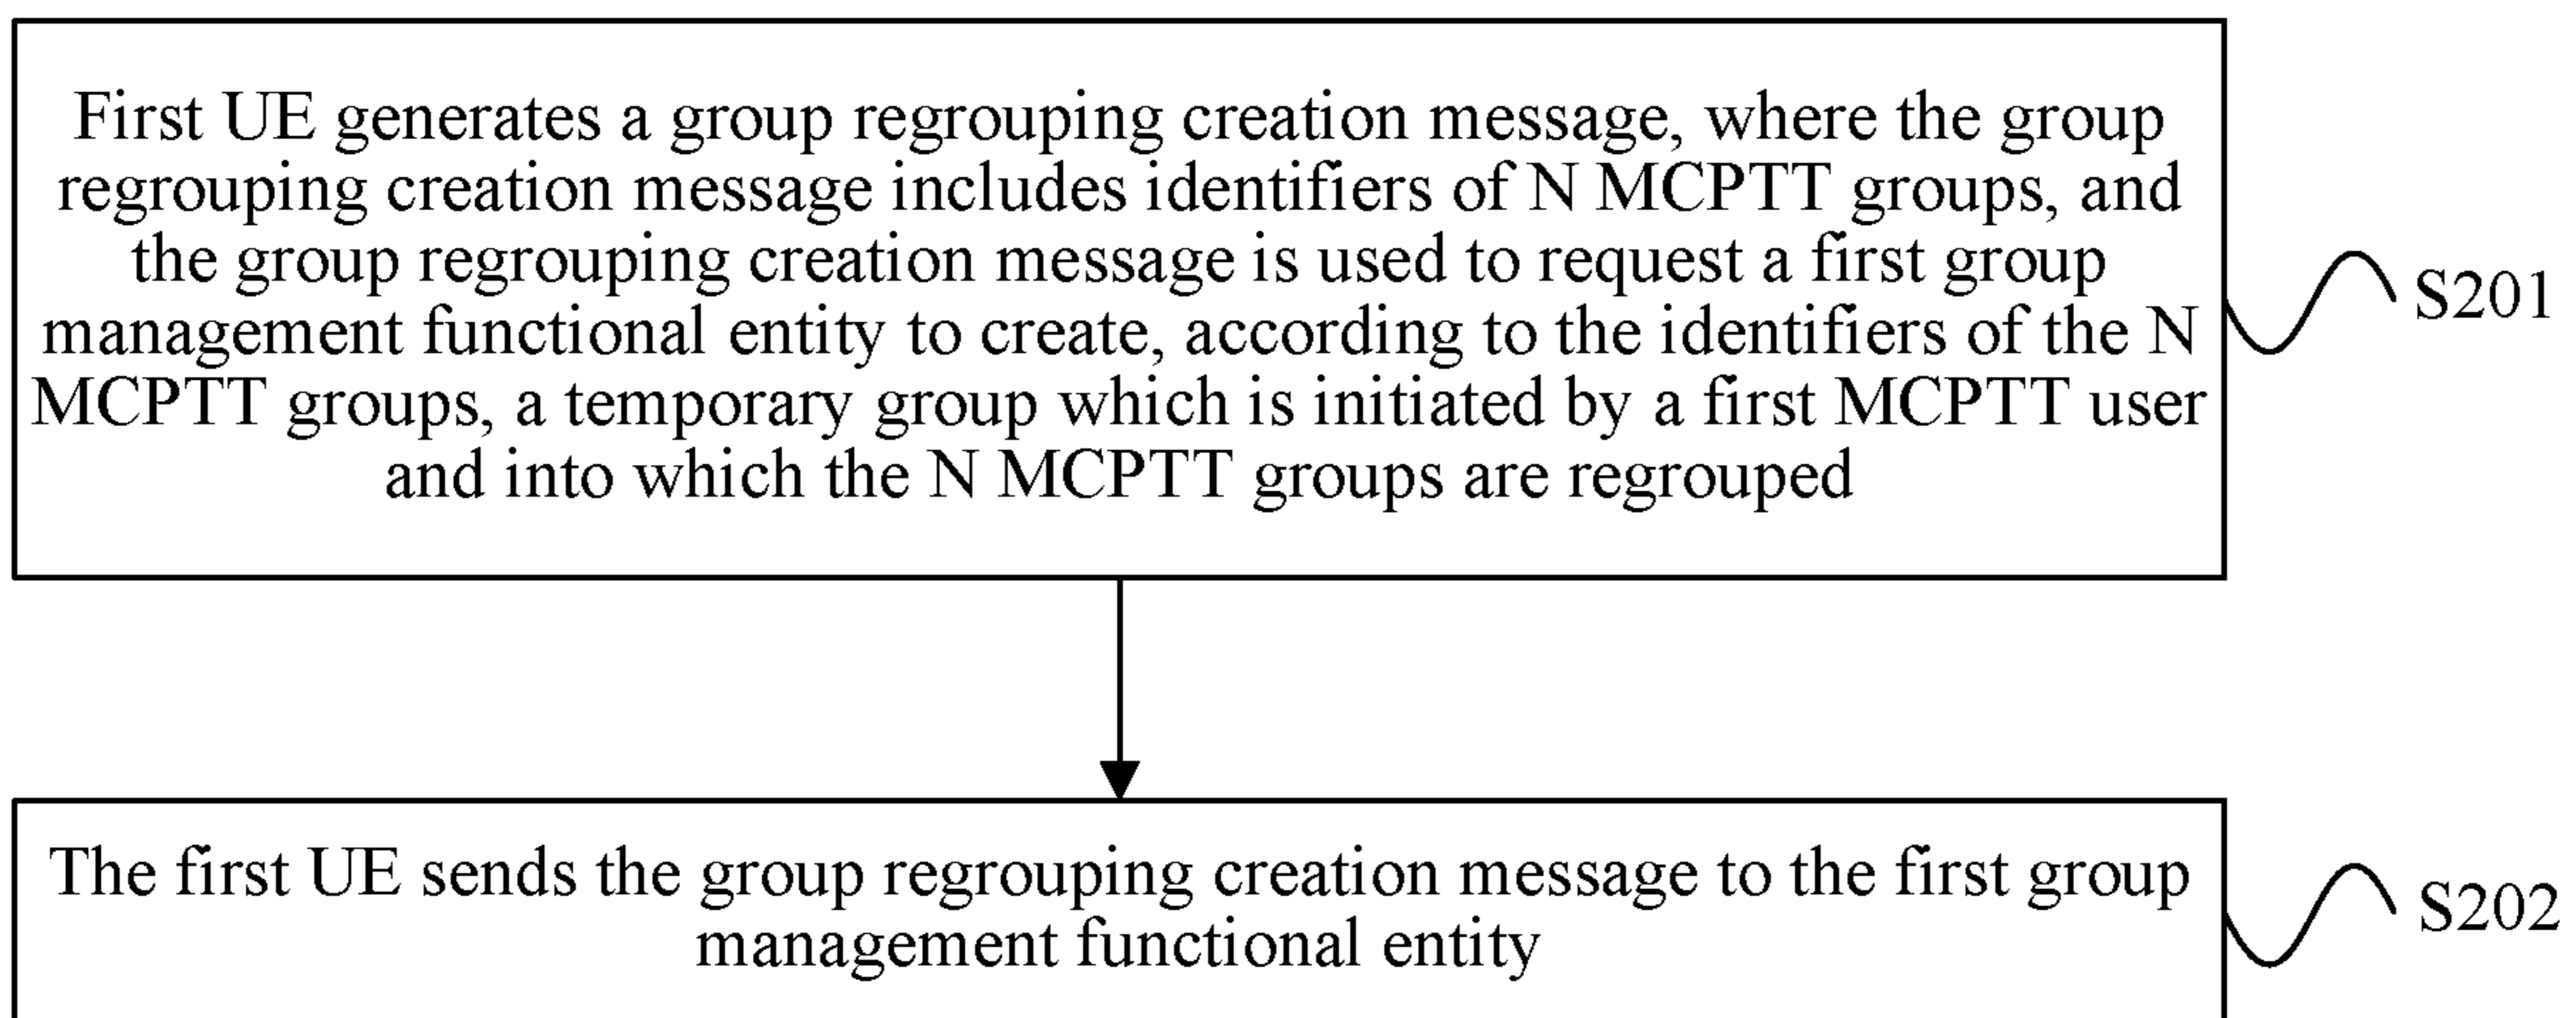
First UE generates a group regrouping creation message, where the group regrouping creation message includes identifiers of N MCPTT groups, and the group regrouping creation message is used to request a first group management functional entity to create, according to the identifiers of the N MCPTT groups, a temporary group which is initiated by a first MCPTT user and into which the N MCPTT groups are regrouped

S201

The first UE sends the group regrouping creation message to the first group management functional entity

S202